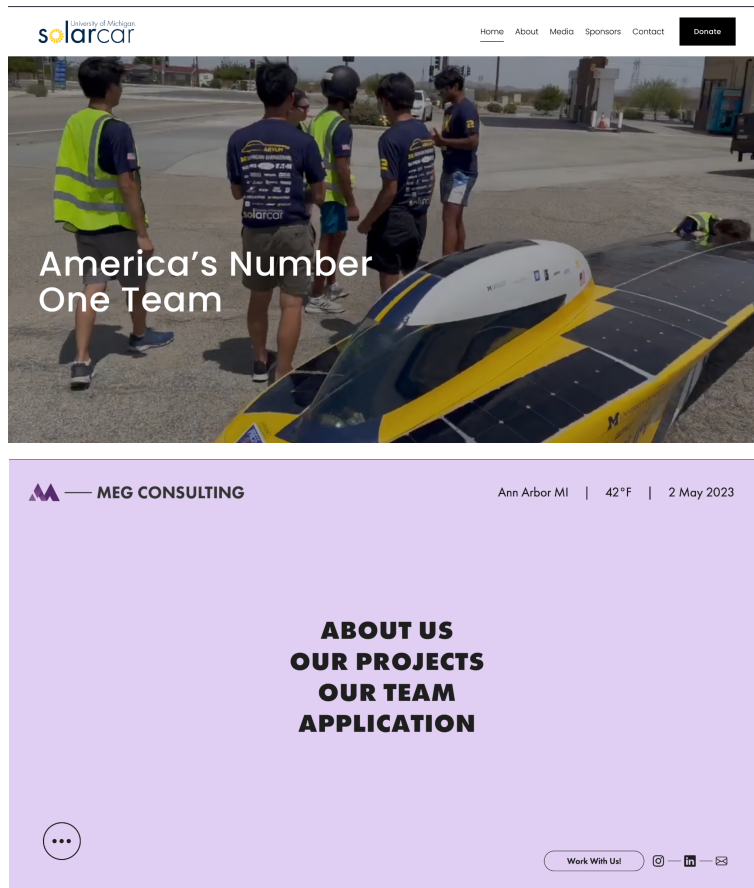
University of Michigan
solarcar

Home About Media Sponsors Contact Donate

solarcar

America's Number One Team

MEG CONSULTING

Ann Arbor MI | 42°F | 2 May 2023

ABOUT US
OUR PROJECTS
OUR TEAM
APPLICATION

Work With Us!